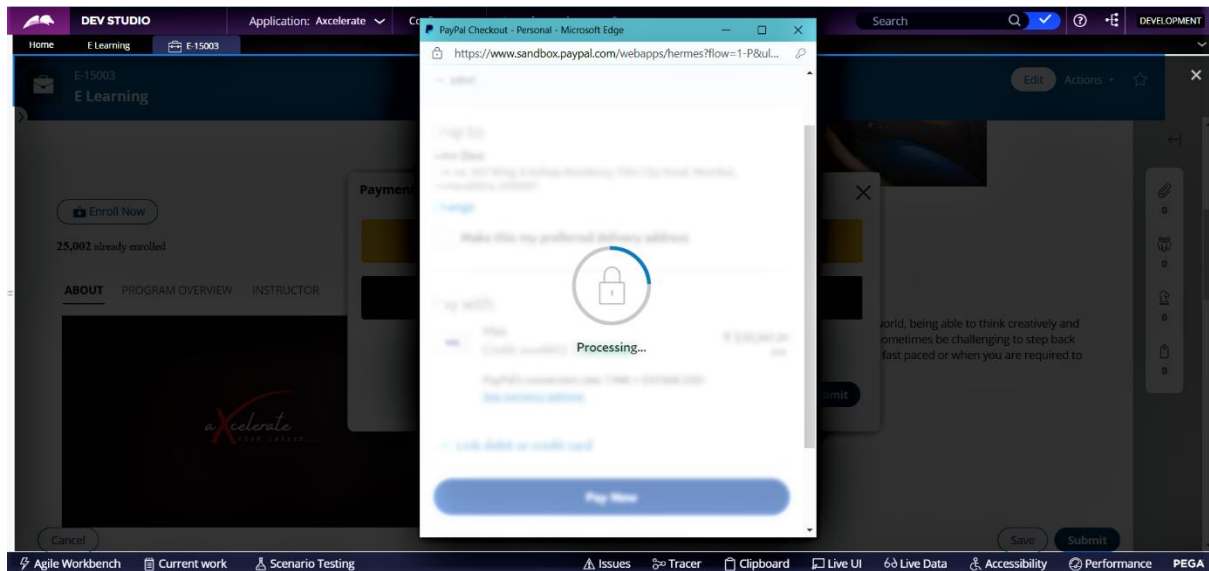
DEV STUDIO
Application: Axcelerate
Co
Search
DEVELOPMENT
Home
E Learning
E-15003
E-15003
E Learning
Edit
Actions
PayPal Checkout - Personal - Microsoft Edge
https://www.sandbox.paypal.com/webapps/hermes?flow=1-P&ul...
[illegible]
Make this my preferred delivery address
Processing...
Link debit or credit card
Pay Now
Enroll Now
25,002 already enrolled
ABOUT
PROGRAM OVERVIEW
INSTRUCTOR
Payment
a Xcelerate
orld, being able to think creatively and
ometimes be challenging to step back
fast paced or when you are required to
mit
0
0
0
0
Cancel
Save
Submit
Agile Workbench
Current work
Scenario Testing
Issues
Tracer
Clipboard
Live UI
Live Data
Accessibility
Performance
PEGA